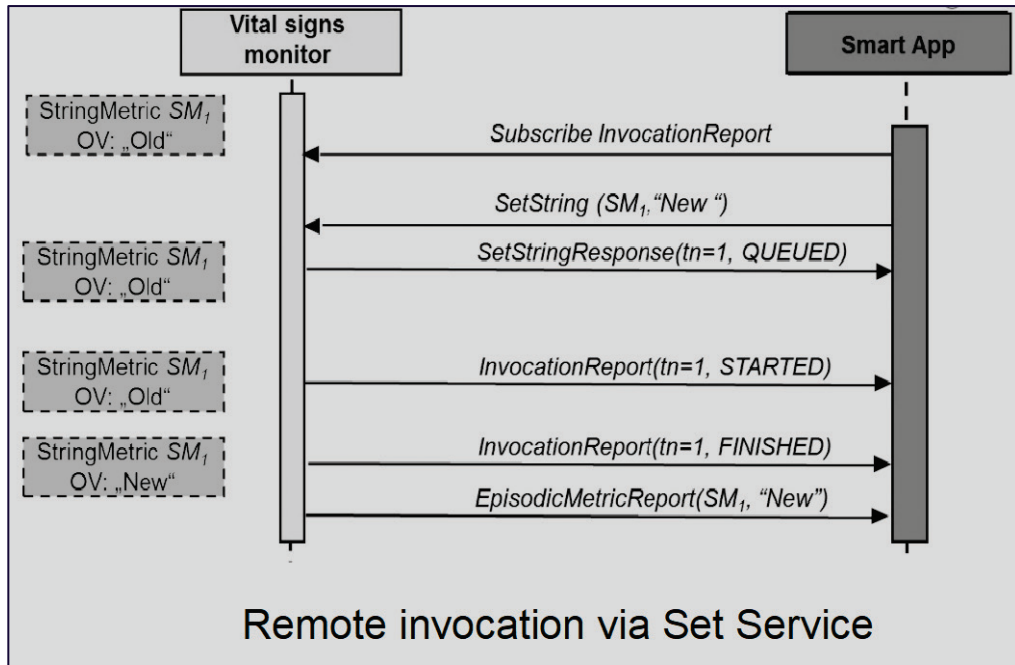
Vital signs monitor

Smart App

StringMetric $SM_1$
OV: „Old“

Subscribe InvocationReport

SetString ($SM_1$,“New “)

StringMetric $SM_1$
OV: „Old“

SetStringResponse(tn=1, QUEUED)

StringMetric $SM_1$
OV: „Old“

InvocationReport(tn=1, STARTED)

StringMetric $SM_1$
OV: „New“

InvocationReport(tn=1, FINISHED)

EpisodicMetricReport($SM_1$, “New”)

Remote invocation via Set Service